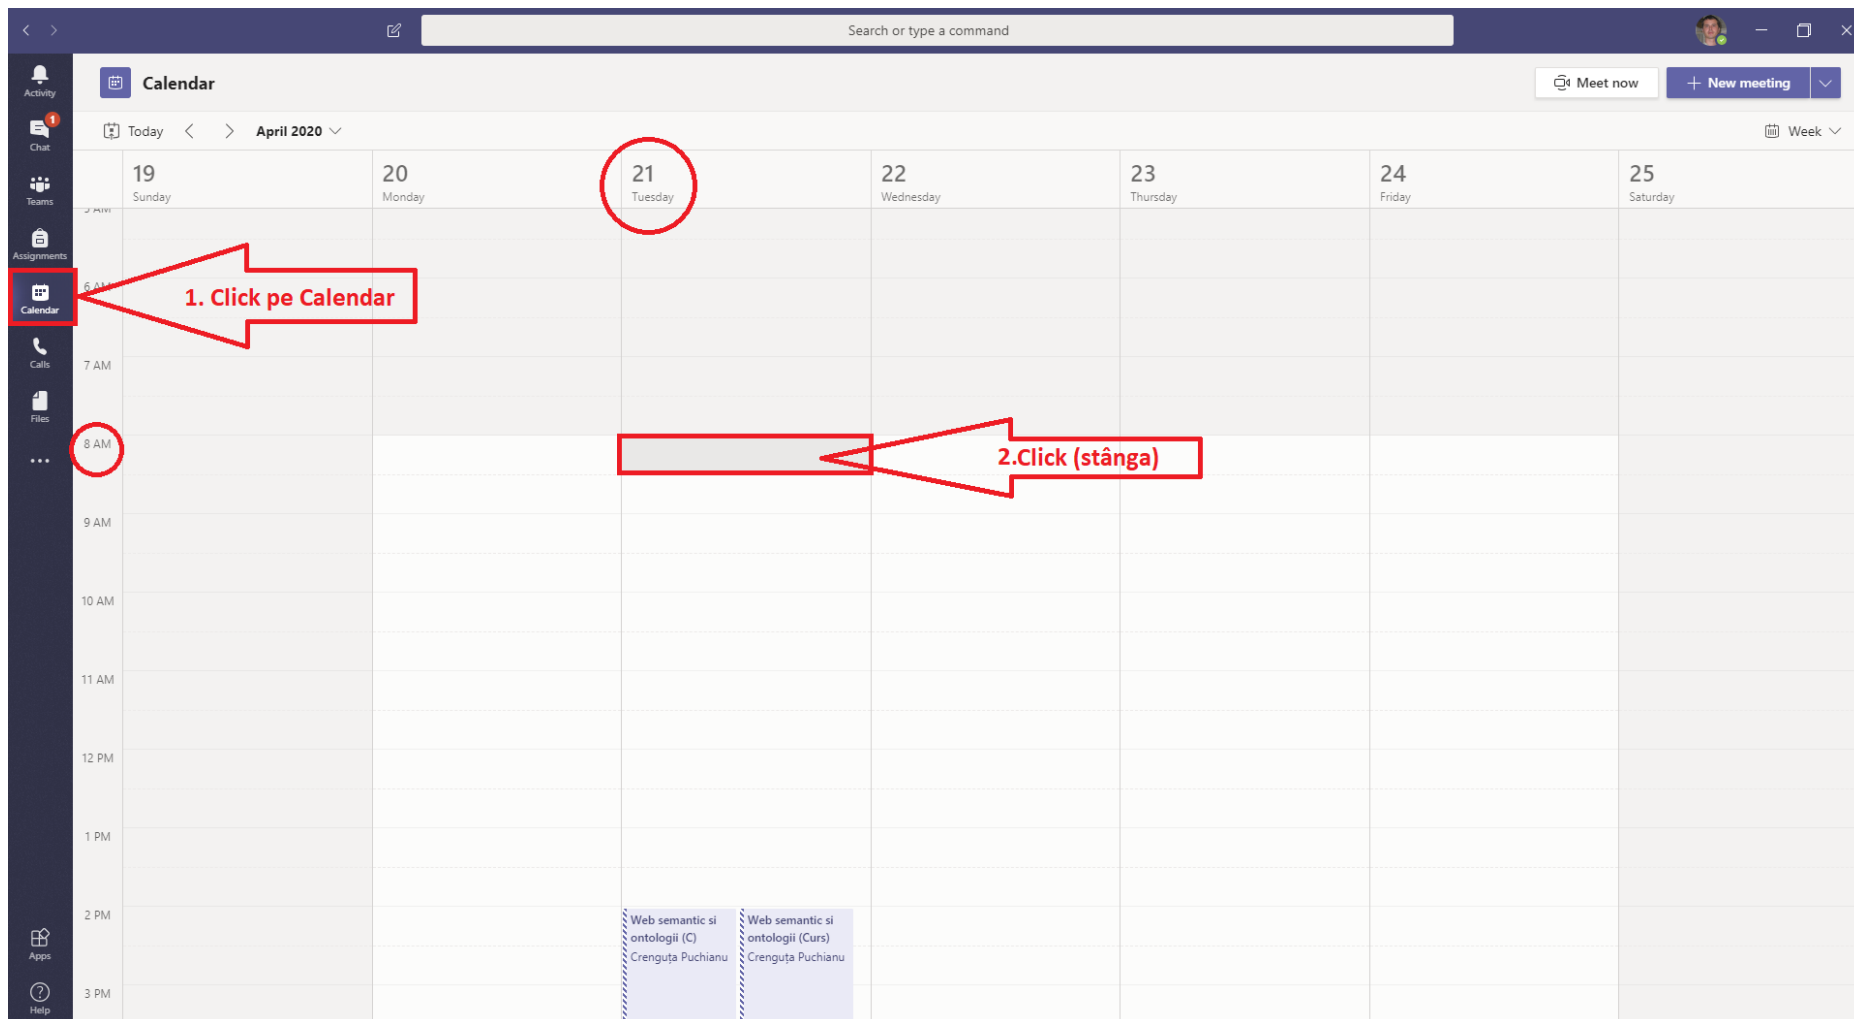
Search or type a command

Activity
1
Chat
Teams
Assignments
Calendar
Calls
Files
...
Apps
Help

Calendar

Meet now
+ New meeting

Today
April 2020
Week

19 Sunday
20 Monday
21 Tuesday
22 Wednesday
23 Thursday
24 Friday
25 Saturday

5 AM
6 AM
7 AM
8 AM
9 AM
10 AM
11 AM
12 PM
1 PM
2 PM
3 PM

1. Click pe Calendar

2.Click (stânga)

Web semantic si ontologii (C)
Crenguța Puchianu

Web semantic si ontologii (Curs)
Crenguța Puchianu